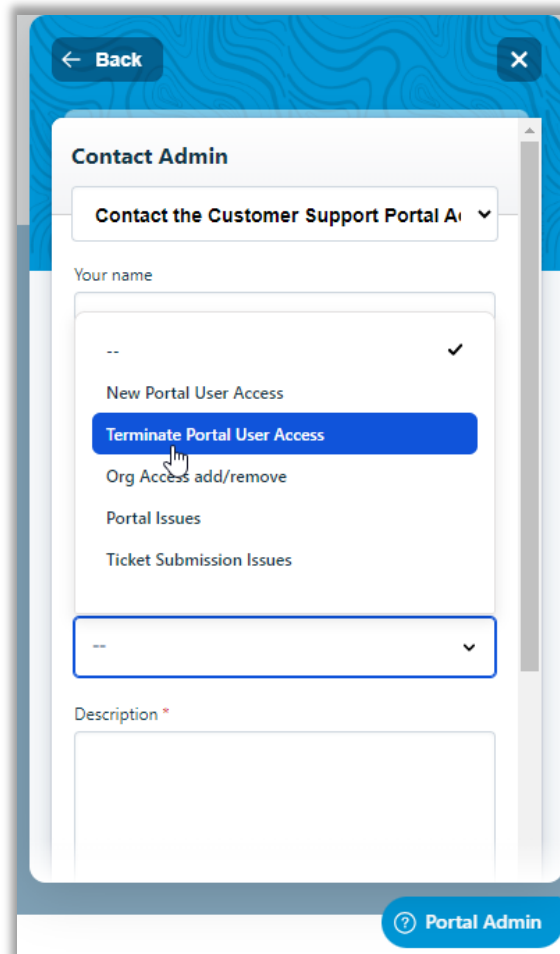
Back

Contact Admin

Contact the Customer Support Portal A

Your name

--

New Portal User Access

Terminate Portal User Access

Org Access add/remove

Portal Issues

Ticket Submission Issues

--

Description *

Portal Admin